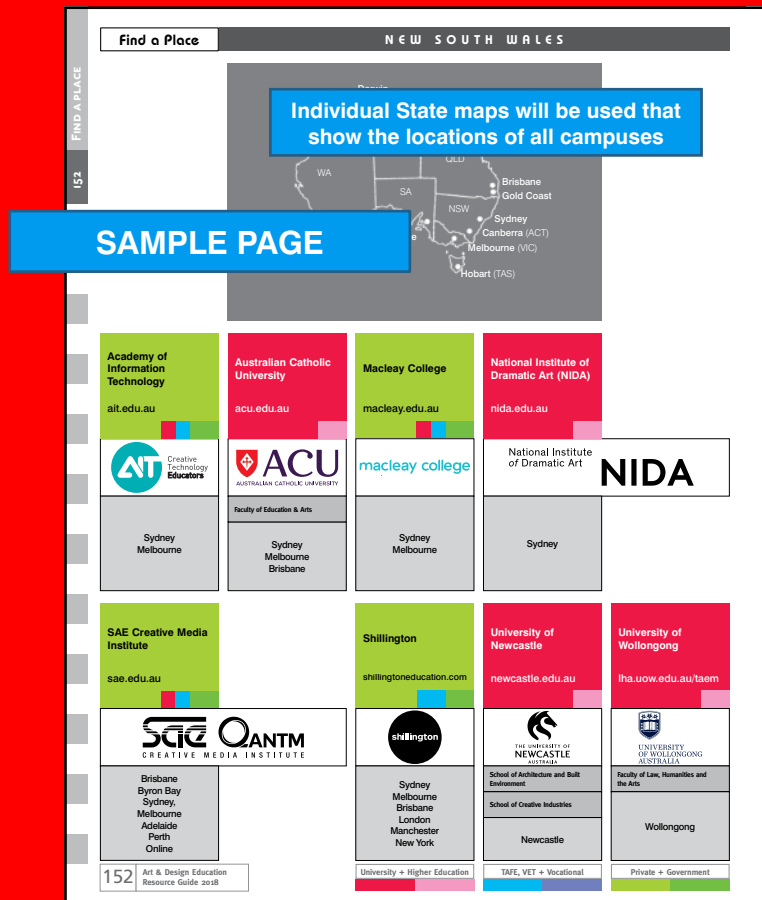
Find a Place

NEW SOUTH WALES

FIND A PLACE

152

Darwin

Individual State maps will be used that show the locations of all campuses

WA

SA

QLD

NSW

Brisbane
Gold Coast

Sydney
Canberra (ACT)
Melbourne (VIC)

Hobart (TAS)

SAMPLE PAGE

Academy of Information Technology

ait.edu.au

AIT Creative Technology Educators

Sydney
Melbourne

Australian Catholic University

acu.edu.au

ACU AUSTRALIAN CATHOLIC UNIVERSITY

Faculty of Education & Arts

Sydney
Melbourne
Brisbane

Macleay College

macleay.edu.au

macleay college

Sydney
Melbourne

National Institute of Dramatic Art (NIDA)

nida.edu.au

National Institute of Dramatic Art NIDA

Sydney

SAE Creative Media Institute

sae.edu.au

SAE CREATIVE MEDIA INSTITUTE QANTM

Brisbane
Byron Bay
Sydney,
Melbourne
Adelaide
Perth
Online

Shillington

shillingtoneducation.com

shillington

Sydney
Melbourne
Brisbane
London
Manchester
New York

University of Newcastle

newcastle.edu.au

THE UNIVERSITY OF NEWCASTLE AUSTRALIA

School of Architecture and Built Environment

School of Creative Industries

Newcastle

University of Wollongong

lha.uow.edu.au/taem

UNIVERSITY OF WOLLONGONG AUSTRALIA

Faculty of Law, Humanities and the Arts

Wollongong

152 Art & Design Education Resource Guide 2018

University + Higher Education

TAFE, VET + Vocational

Private + Government